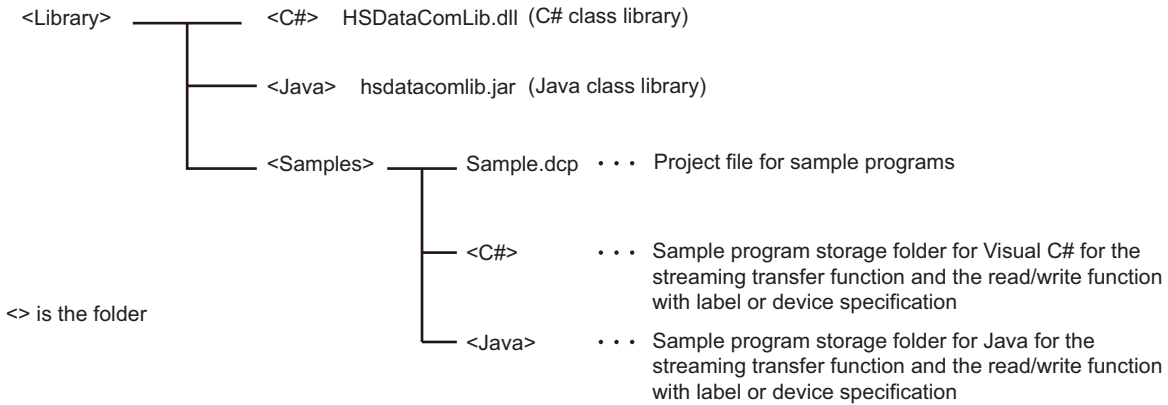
<Library>

<C#> HSDataComLib.dll (C# class library)

<Java> hsdatacomlib.jar (Java class library)

<Samples>

Sample.dcp · · · Project file for sample programs

<C#> · · · Sample program storage folder for Visual C# for the streaming transfer function and the read/write function with label or device specification

<> is the folder

<Java> · · · Sample program storage folder for Java for the streaming transfer function and the read/write function with label or device specification